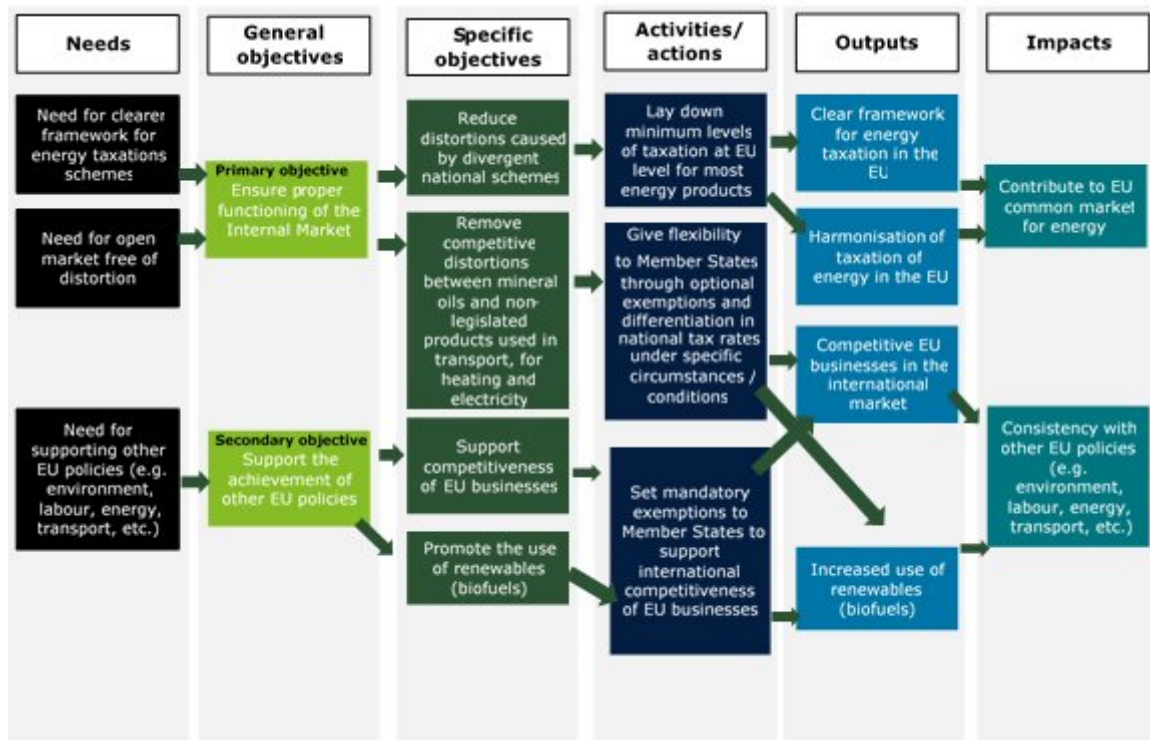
Needs

General objectives

Specific objectives

Activities/ actions

Outputs

Impacts

Need for clearer framework for energy taxations schemes

Need for open market free of distortion

Need for supporting other EU policies (e.g. environment, labour, energy, transport, etc.)

Primary objective
Ensure proper functioning of the Internal Market

Secondary objective
Support the achievement of other EU policies

Reduce distortions caused by divergent national schemes

Remove competitive distortions between mineral oils and non-legislated products used in transport, for heating and electricity

Support competitiveness of EU businesses

Promote the use of renewables (biofuels)

Lay down minimum levels of taxation at EU level for most energy products

Give flexibility to Member States through optional exemptions and differentiation in national tax rates under specific circumstances / conditions

Set mandatory exemptions to Member States to support international competitiveness of EU businesses

Clear framework for energy taxation in the EU

Harmonisation of taxation of energy in the EU

Competitive EU businesses in the international market

Increased use of renewables (biofuels)

Contribute to EU common market for energy

Consistency with other EU policies (e.g. environment, labour, energy, transport, etc.)